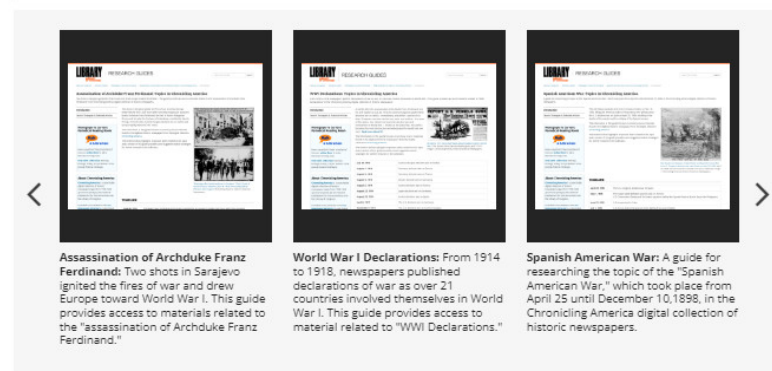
LIBRARY RESEARCH GUIDES

Assassination of Archduke Franz Ferdinand: Topics in Chronicling America

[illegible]

LIBRARY RESEARCH GUIDES

WWI Declarations: Topics in Chronicling America

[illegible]

LIBRARY RESEARCH GUIDES

Spanish American War: Topics in Chronicling America

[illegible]

Assassination of Archduke Franz Ferdinand: Two shots in Sarajevo ignited the fires of war and drew Europe toward World War I. This guide provides access to materials related to the "assassination of Archduke Franz Ferdinand."

World War I Declarations: From 1914 to 1918, newspapers published declarations of war as over 21 countries involved themselves in World War I. This guide provides access to material related to "WWI Declarations."

Spanish American War: A guide for researching the topic of the "Spanish American War," which took place from April 25 until December 10,1898, in the Chronicling America digital collection of historic newspapers.